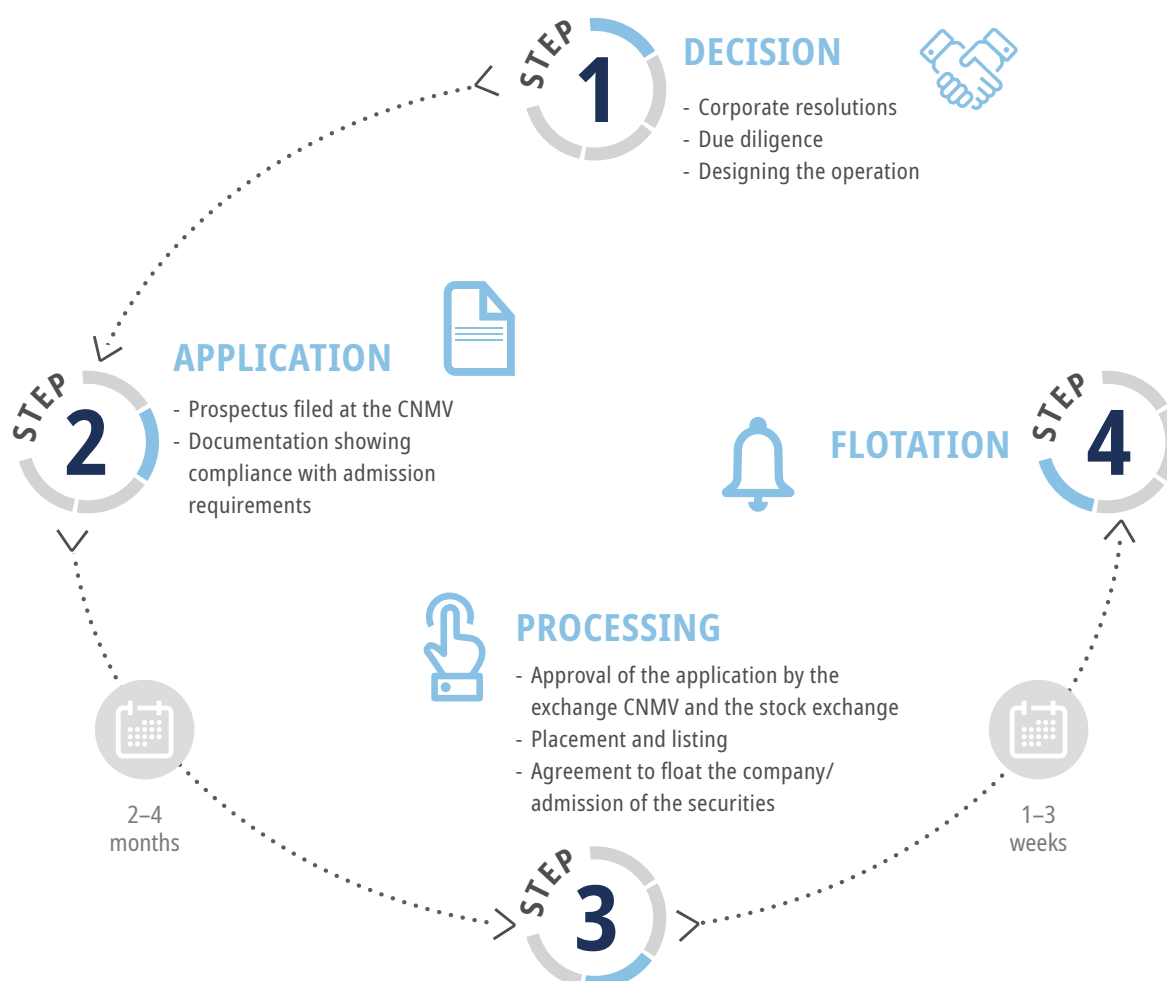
STEP 1

DECISION

- Corporate resolutions
- Due diligence
- Designing the operation

APPLICATION

STEP 2

- Prospectus filed at the CNMV
- Documentation showing compliance with admission requirements

FLOTATION

STEP 4

PROCESSING

- Approval of the application by the exchange CNMV and the stock exchange
- Placement and listing
- Agreement to float the company/ admission of the securities

2–4 months

1–3 weeks

STEP 3